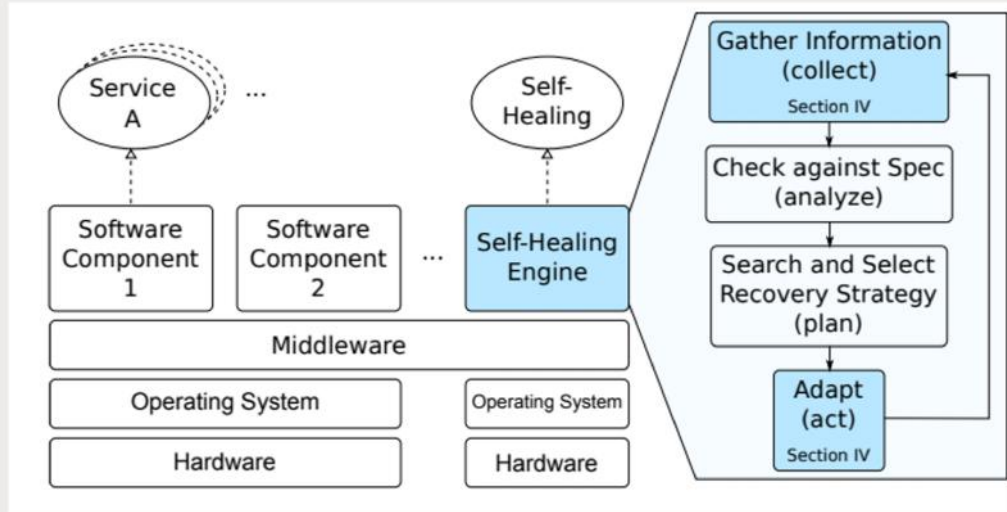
Service A

...

Self-Healing

Software Component 1

Software Component 2

...

Self-Healing Engine

Middleware

Operating System

Operating System

Hardware

Hardware

Gather Information (collect)
Section IV

Check against Spec (analyze)

Search and Select Recovery Strategy (plan)

Adapt (act)
Section IV